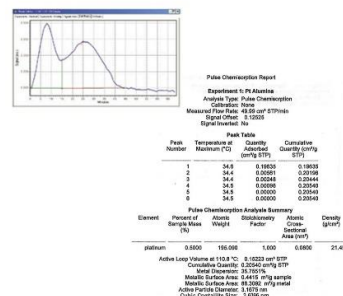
Pulse Chemisorption Report

Experiment 1: Pt Alumina
Analysis Type: Pulse Chemisorption
Calibration: None
Measured Flow Rate: 49.99 cm³ STP/min
Signal Offset: 3.12526
Signal Inverted: No

Peak Table

| Peak Number | Temperature at Maximum (°C) | Quantity Adsorbed (cm³/g STP) | Cumulative Quantity (cm³/g STP) |
|---|---|---|---|
| 1 | 34.6 | 0.19535 | 0.19535 |
| 2 | 34.4 | 0.00581 | 0.20198 |
| 3 | 34.4 | 0.00248 | 0.20444 |
| 4 | 34.5 | 0.00096 | 0.20540 |
| 5 | 34.5 | 0.00000 | 0.20540 |
| 6 | 34.6 | 0.00000 | 0.20540 |

Pulse Chemisorption Analysis Summary

| Element | Percent of Sample Mass (%) | Atomic Weight | Stoichiometry Factor | Atomic Cross-Sectional Area (nm²) | Density (g/cm³) |
|---|---|---|---|---|---|
| platinum | 0.5000 | 195.090 | 1.000 | 0.0800 | 21.4 |

Active Loop Volume at 110.8 °C: 0.10223 cm³ STP
Cumulative Quantity: 0.20540 cm³/g STP
Metal Dispersion: 35.7851%
Metallic Surface Area: 0.4415 m²/g sample
Metallic Surface Area: 88.3092 m²/g metal
Active Particle Diameter: 3.1676 nm
Cubic Crystallite Size: 2.6396 nm